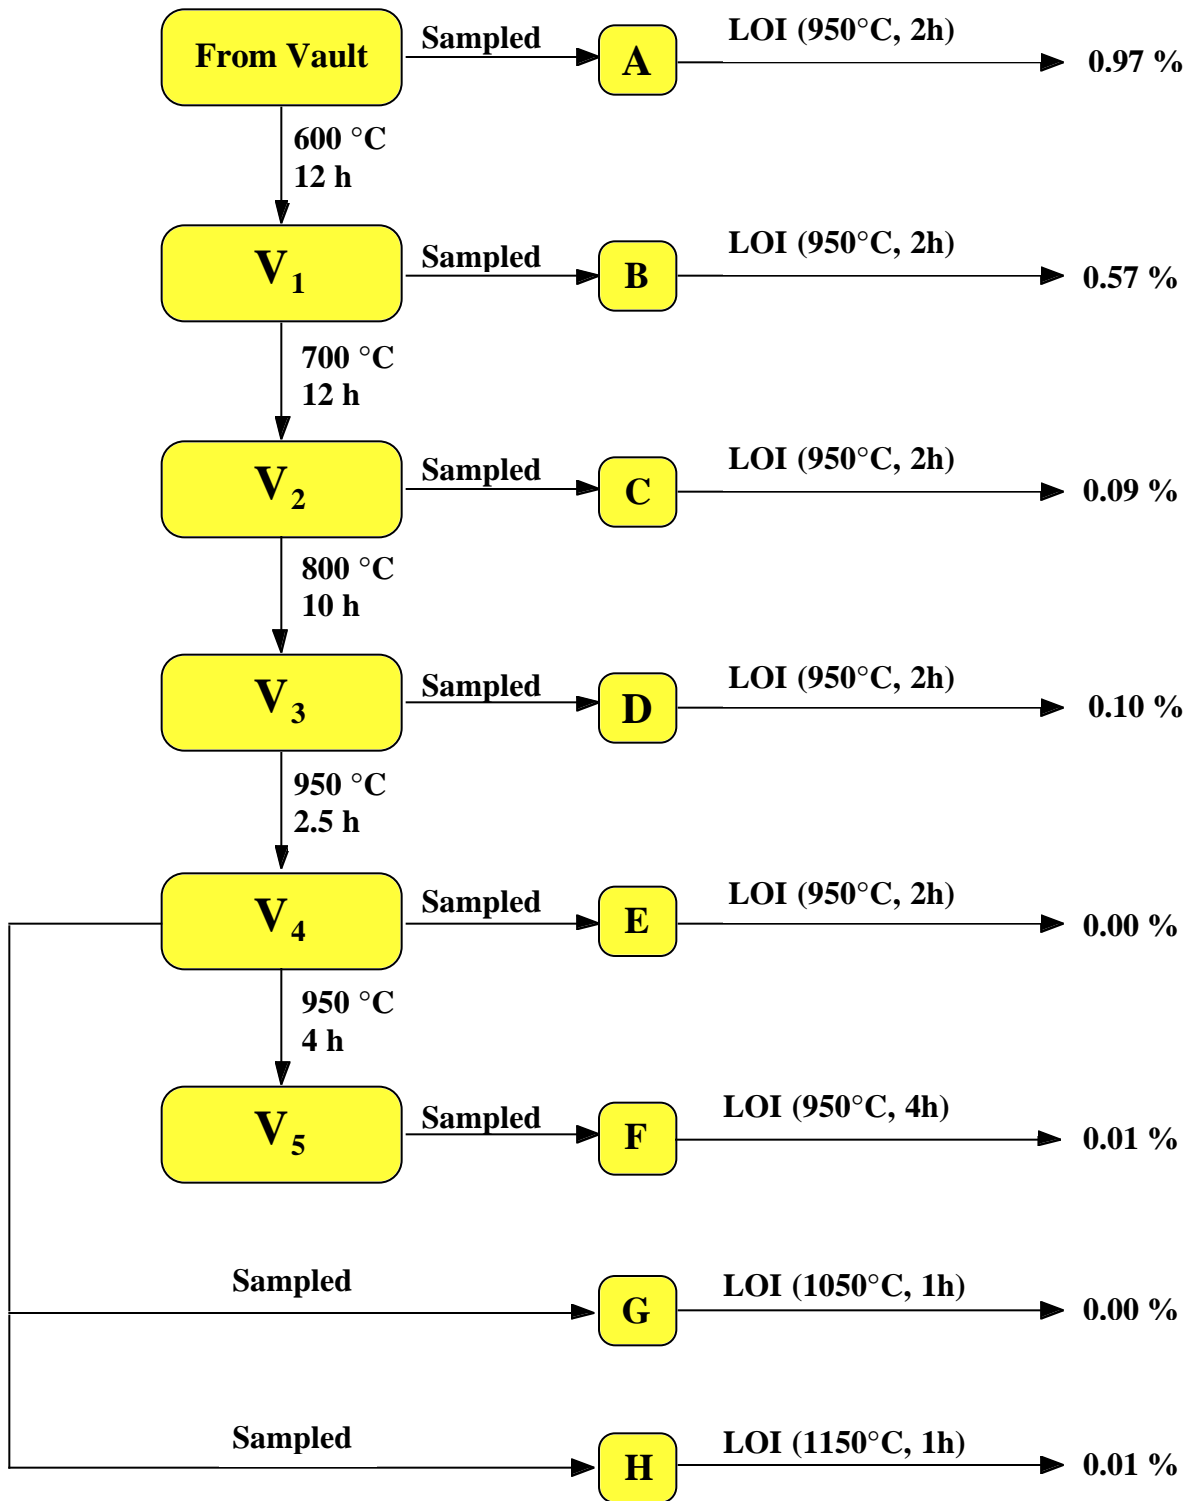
From Vault

Sampled

A

LOI (950°C, 2h)

0.97 %

600 °C
12 h

$V_1$

Sampled

B

LOI (950°C, 2h)

0.57 %

700 °C
12 h

$V_2$

Sampled

C

LOI (950°C, 2h)

0.09 %

800 °C
10 h

$V_3$

Sampled

D

LOI (950°C, 2h)

0.10 %

950 °C
2.5 h

$V_4$

Sampled

E

LOI (950°C, 2h)

0.00 %

950 °C
4 h

$V_5$

Sampled

F

LOI (950°C, 4h)

0.01 %

Sampled

G

LOI (1050°C, 1h)

0.00 %

Sampled

H

LOI (1150°C, 1h)

0.01 %